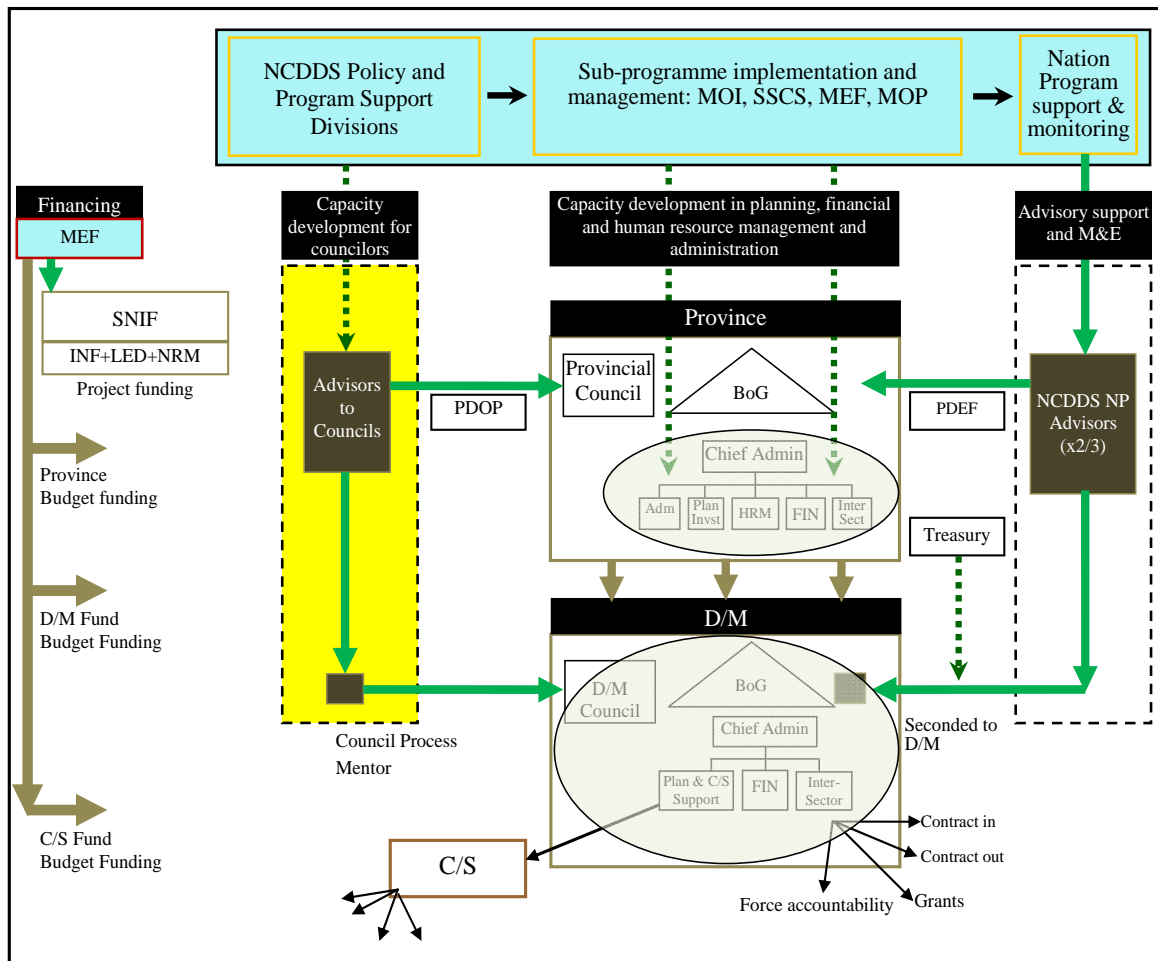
NCDDS Policy and Program Support Divisions

Sub-programme implementation and management: MOI, SSCS, MEF, MOP

Nation Program support & monitoring

Financing

MEF

SNIF

INF+LED+NRM

Project funding

Province Budget funding

D/M Fund Budget Funding

C/S Fund Budget Funding

Capacity development for councilors

Capacity development in planning, financial and human resource management and administration

Advisory support and M&E

Province

Advisors to Councils

PDOP

Provincial Council

BoG

PDEF

NCDDS NP Advisors (x2/3)

Chief Admin

Adm

Plan Invst

HRM

FIN

Inter Sect

Treasury

D/M

D/M Council

BoG

Chief Admin

Plan & C/S Support

FIN

Inter-Sector

Seconded to D/M

Council Process Mentor

C/S

Contract in

Contract out

Force accountability

Grants